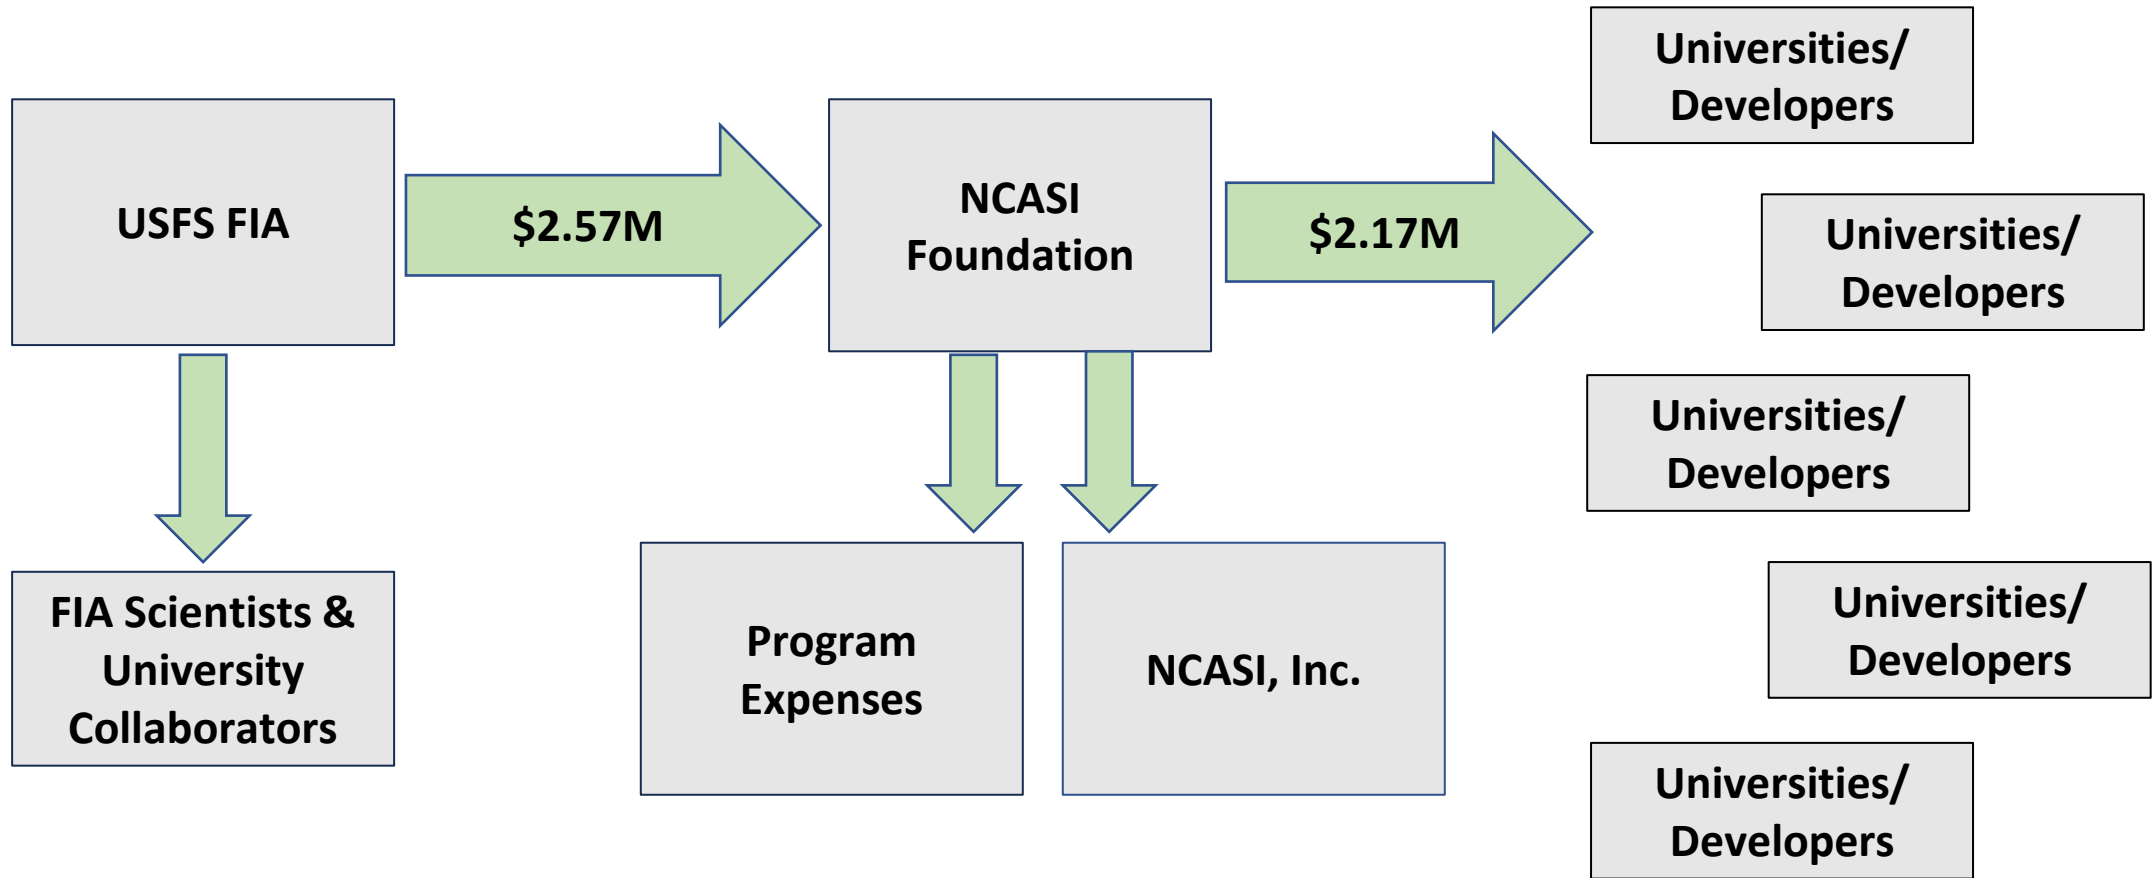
USFS FIA

$2.57M

NCASI Foundation

$2.17M

Universities/ Developers

Universities/ Developers

Universities/ Developers

Universities/ Developers

Universities/ Developers

FIA Scientists & University Collaborators

Program Expenses

NCASI, Inc.